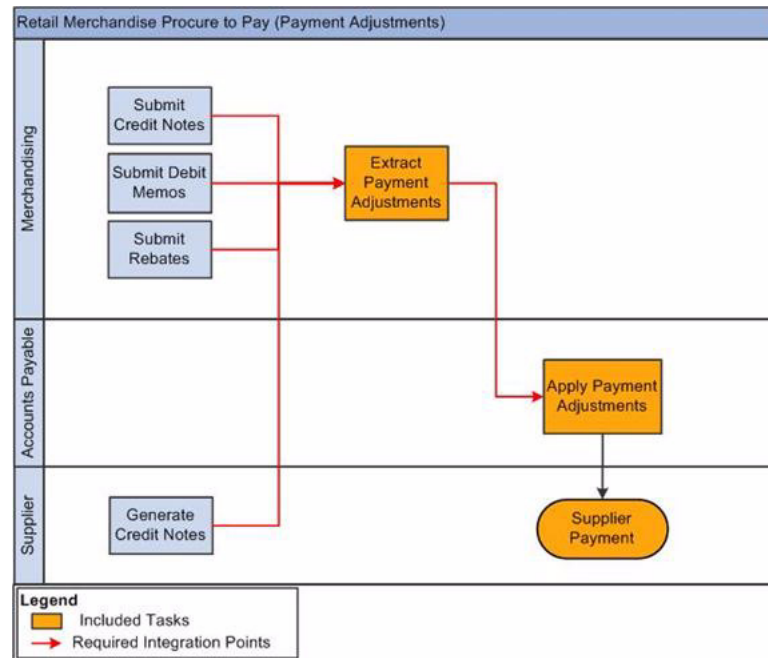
Retail Merchandise Procure to Pay (Payment Adjustments)

Merchandising

Submit Credit Notes

Submit Debit Memos

Submit Rebates

Extract Payment Adjustments

Accounts Payable

Apply Payment Adjustments

Supplier

Generate Credit Notes

Supplier Payment

Legend
Included Tasks
Required Integration Points